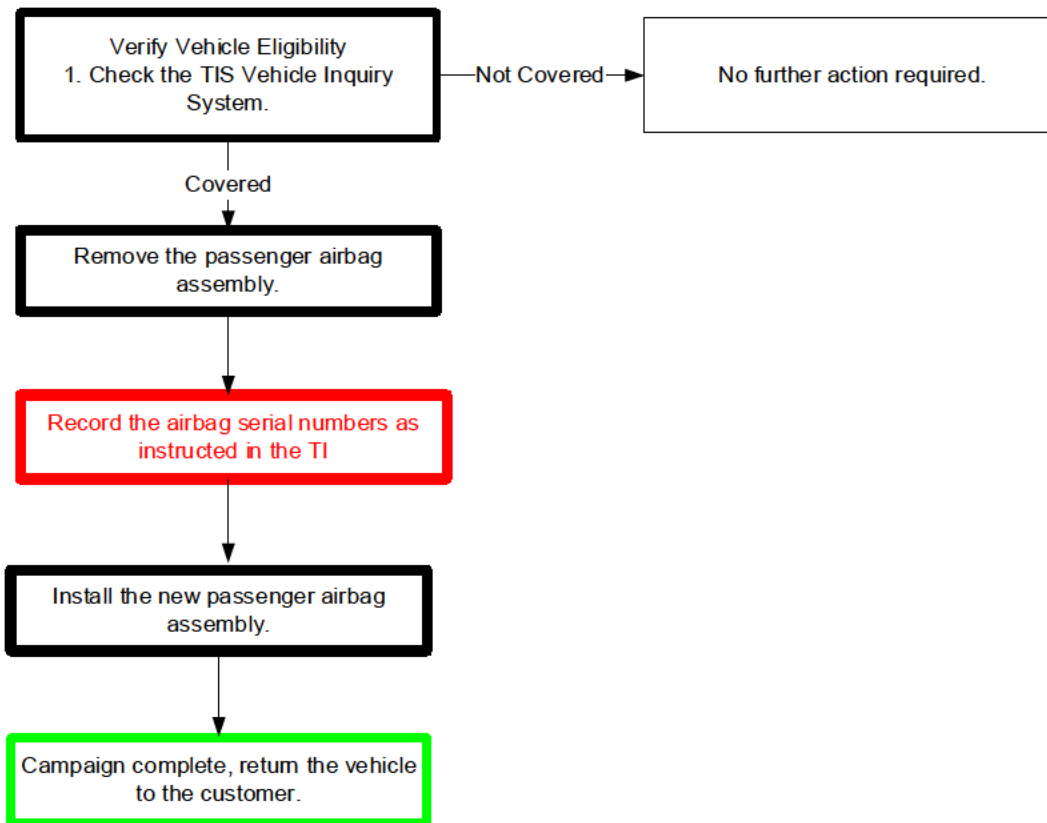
Verify Vehicle Eligibility
1. Check the TIS Vehicle Inquiry System.

Not Covered

No further action required.

Covered

Remove the passenger airbag assembly.

Record the airbag serial numbers as instructed in the TI

Install the new passenger airbag assembly.

Campaign complete, return the vehicle to the customer.